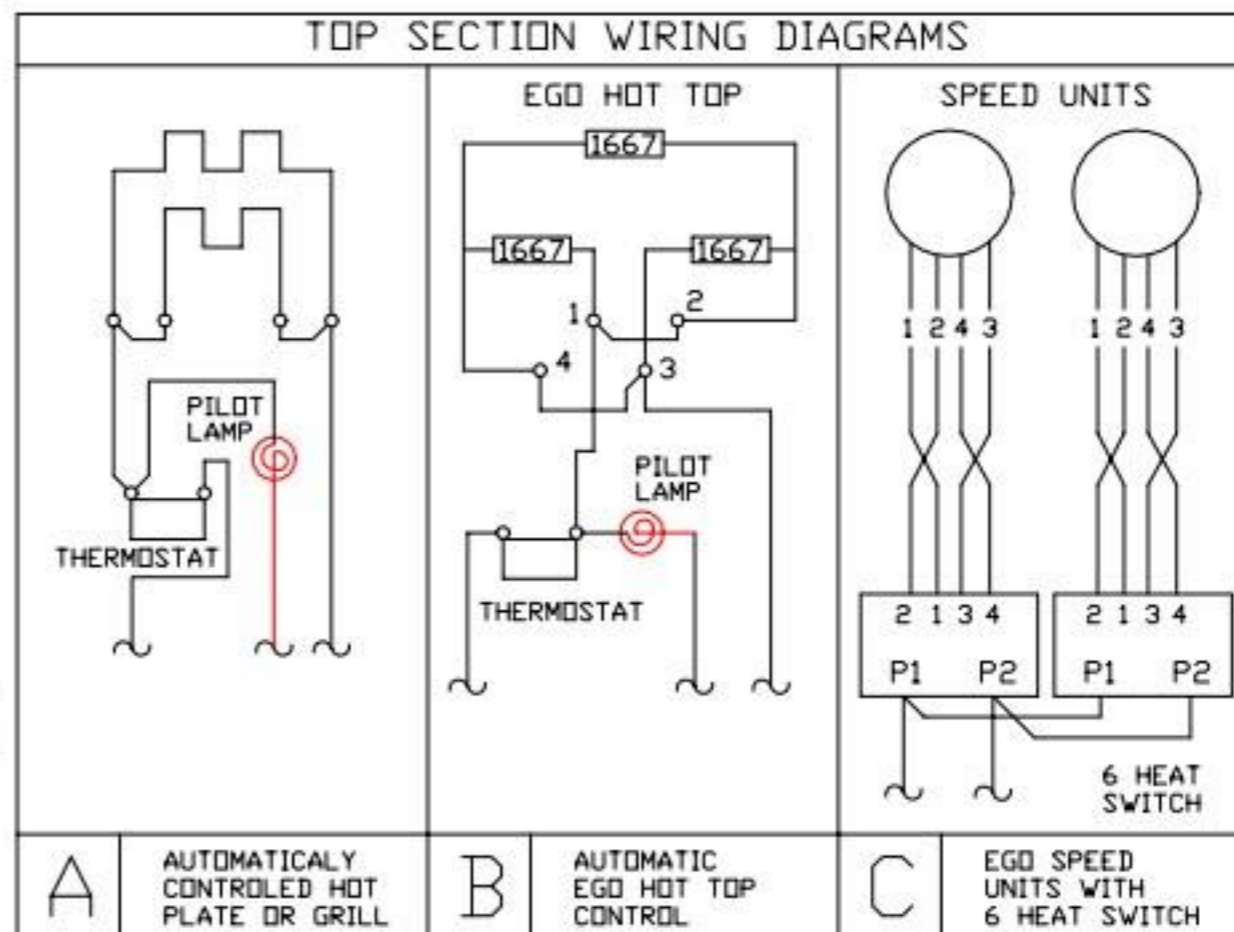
TOP SECTION WIRING DIAGRAMS

PILOT LAMP

THERMOSTAT

EGO HOT TOP

1667

1667

1667

1

2

4

3

PILOT LAMP

THERMOSTAT

SPEED UNITS

1 2 4 3

1 2 4 3

2 1 3 4

P1 P2

2 1 3 4

P1 P2

6 HEAT SWITCH

A

AUTOMATICALY CONTROLED HOT PLATE OR GRILL

B

AUTOMATIC EGO HOT TOP CONTROL

C

EGO SPEED UNITS WITH 6 HEAT SWITCH